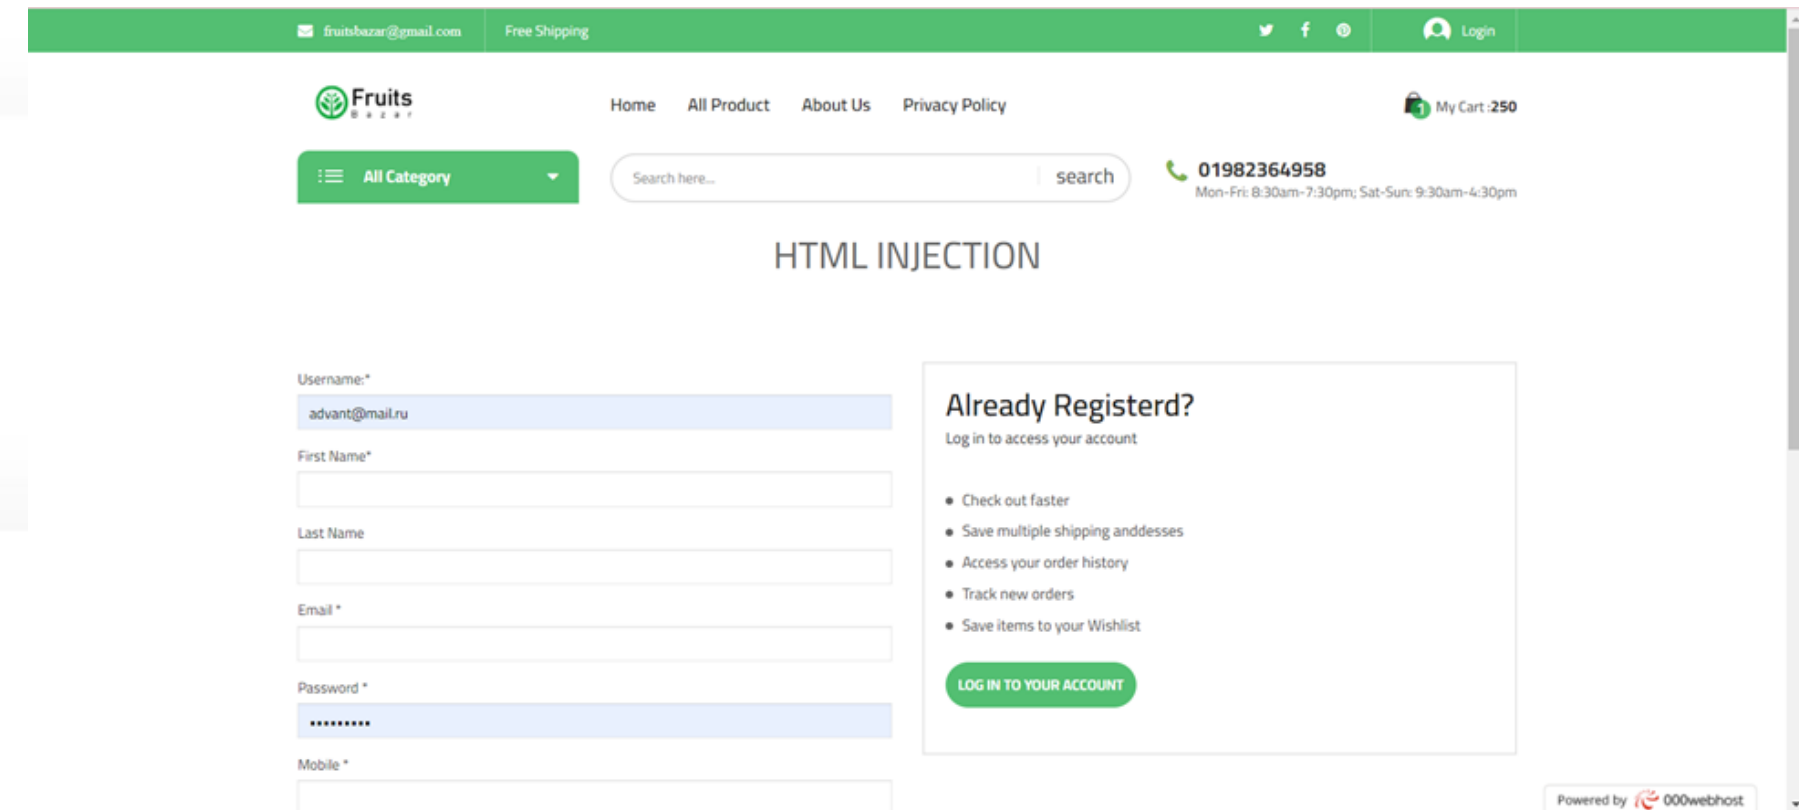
fruitsbazar@gmail.com Free Shipping

Login

Fruits Bazar

Home All Product About Us Privacy Policy

1 My Cart :250

All Category

Search here... search

01982364958
Mon-Fri: 8:30am-7:30pm; Sat-Sun: 9:30am-4:30pm

HTML INJECTION

Username:*
advant@mail.ru

First Name*

Last Name

Email *

Password *
•••••••••

Mobile *

Already Registerd?

Log in to access your account

- Check out faster
- Save multiple shipping anddesses
- Access your order history
- Track new orders
- Save items to your Wishlist

LOG IN TO YOUR ACCOUNT

Powered by 000webhost